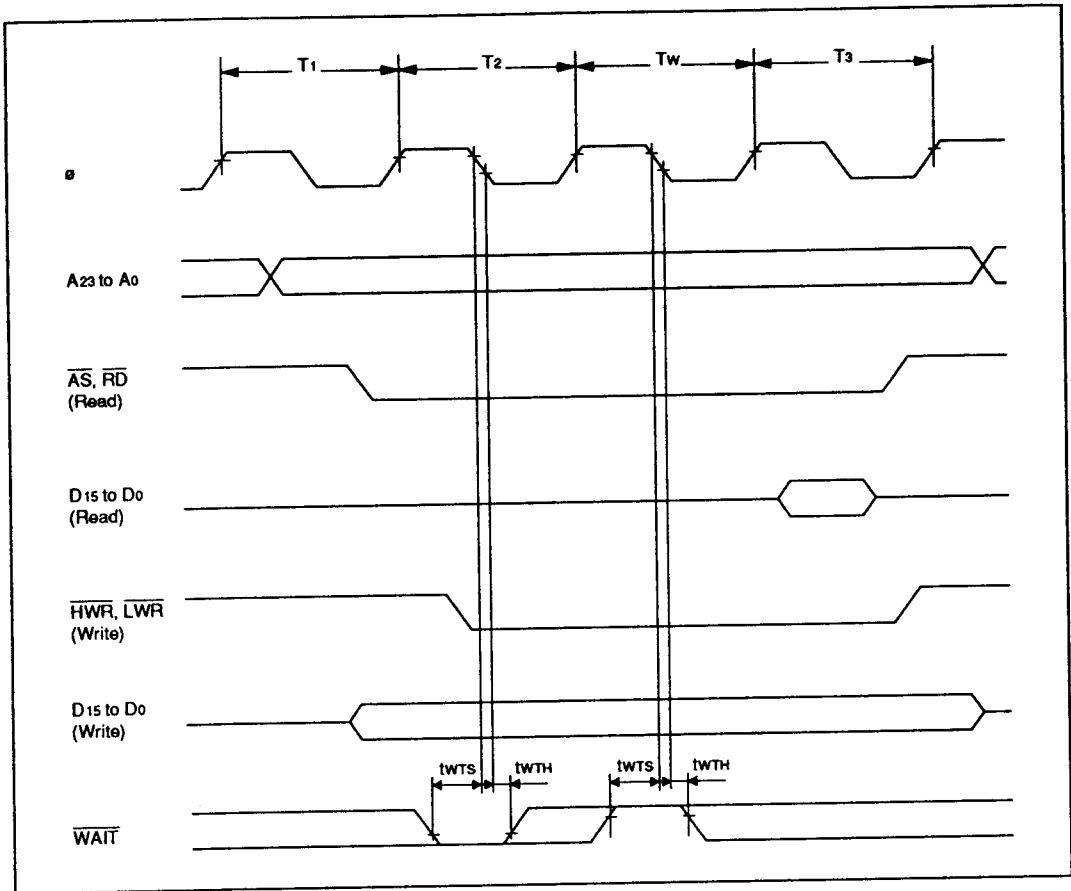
$T_1$ $T_2$ $T_W$ $T_3$

ø

$A_{23}$ to $A_0$

$\overline{AS}$, $\overline{RD}$ (Read)

$D_{15}$ to $D_0$ (Read)

$\overline{HWR}$, $\overline{LWR}$ (Write)

$D_{15}$ to $D_0$ (Write)

$t_{WTS}$ $t_{WTH}$ $t_{WTS}$ $t_{WTH}$

$\overline{WAIT}$